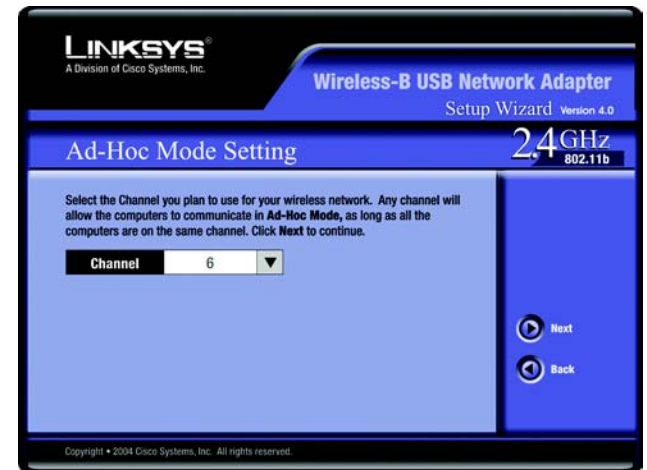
LINKSYS®
A Division of Cisco Systems, Inc.

Wireless-B USB Network Adapter
Setup Wizard Version 4.0

Ad-Hoc Mode Setting

2.4 GHz
802.11b

Select the Channel you plan to use for your wireless network. Any channel will allow the computers to communicate in **Ad-Hoc Mode,** as long as all the computers are on the same channel. Click **Next** to continue.

Channel 6

Next

Back

Copyright • 2004 Cisco Systems, Inc. All rights reserved.